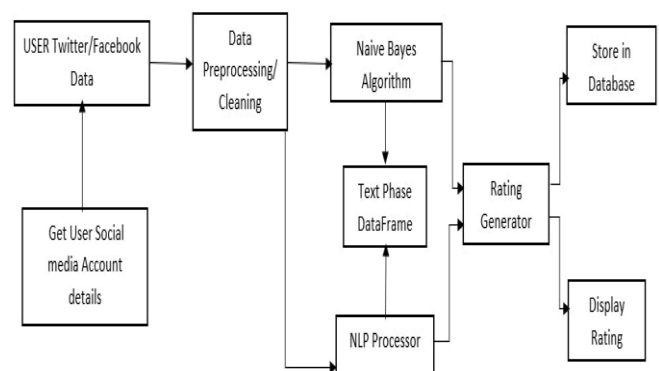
USER Twitter/Facebook Data

Get User Social media Account details

Data Preprocessing/ Cleaning

Naive Bayes Algorithm

Text Phase DataFrame

NLP Processor

Rating Generator

Store in Database

Display Rating